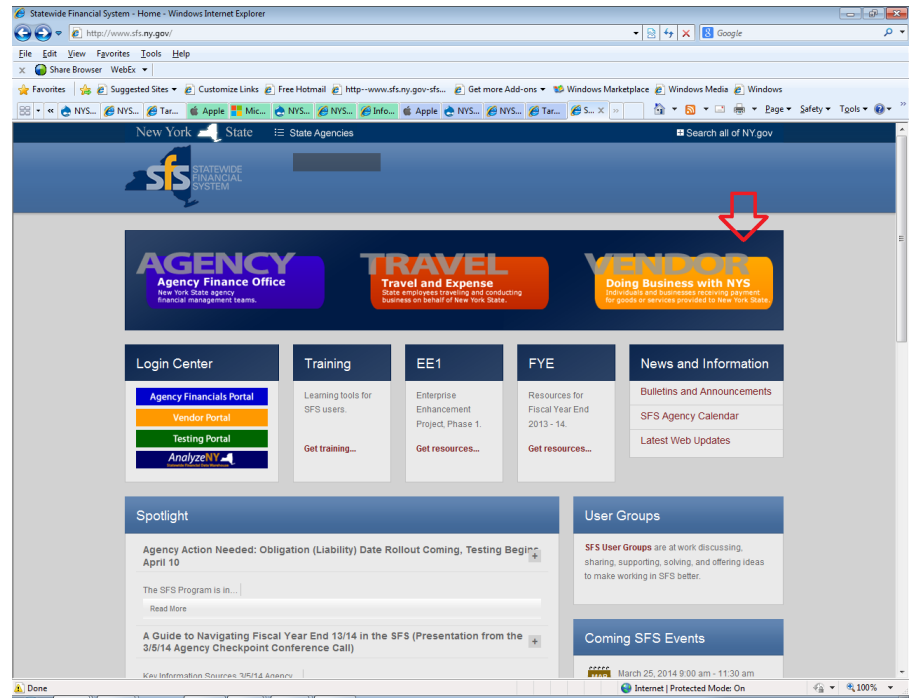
Statewide Financial System - Home - Windows Internet Explorer

http://www.sfs.ny.gov/

Google

File Edit View Favorites Tools Help

Share Browser WebEx

Favorites | Suggested Sites | Customize Links | Free Hotmail | http--www.sfs.ny.gov-sfs... | Get more Add-ons | Windows Marketplace | Windows Media | Windows

NYS... | NYS... | Tar... | Apple | Mic... | NYS... | NYS... | Info... | Apple | NYS... | NYS... | Tar... | S...

Page | Safety | Tools

New York State | State Agencies | Search all of NY.gov

SFS STATEWIDE FINANCIAL SYSTEM

AGENCY
Agency Finance Office
New York State agency financial management teams.

TRAVEL
Travel and Expense
State employees traveling and conducting business on behalf of New York State.

VENDOR
Doing Business with NYS
Individuals and businesses receiving payment for goods or services provided to New York State.

Login Center
Agency Financials Portal
Vendor Portal
Testing Portal
AnalyzeNY
Statewide Financial Data Warehouse

Training
Learning tools for SFS users.
Get training...

EE1
Enterprise Enhancement Project, Phase 1.
Get resources...

FYE
Resources for Fiscal Year End 2013 - 14.
Get resources...

News and Information
Bulletins and Announcements
SFS Agency Calendar
Latest Web Updates

Spotlight

Agency Action Needed: Obligation (Liability) Date Rollout Coming, Testing Begins April 10

The SFS Program is in...

Read More

A Guide to Navigating Fiscal Year End 13/14 in the SFS (Presentation from the 3/5/14 Agency Checkpoint Conference Call)

Key Information Sources 3/5/14 Agency...

User Groups

SFS User Groups are at work discussing, sharing, supporting, solving, and offering ideas to make working in SFS better.

Coming SFS Events

March 25, 2014 9:00 am - 11:30 am

Done

Internet | Protected Mode: On

100%